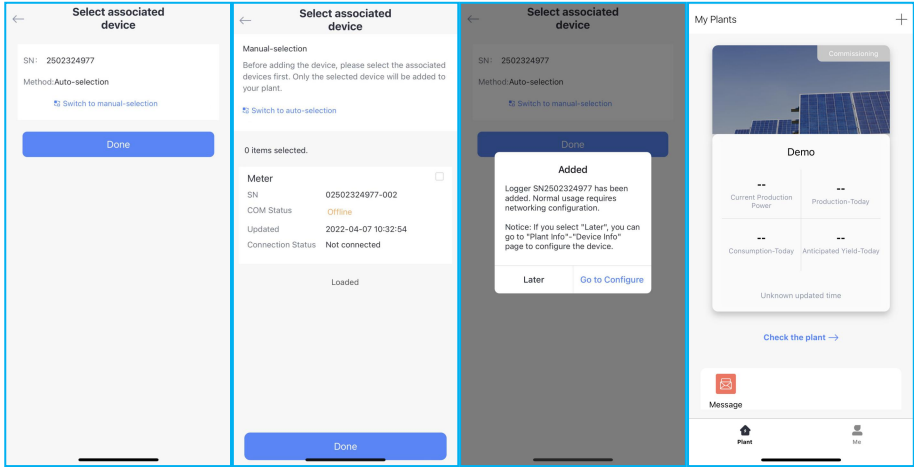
Select associated device

SN: 2502324977

Method:Auto-selection

Switch to manual-selection

Done

Select associated device

Manual-selection

Before adding the device, please select the associated devices first. Only the selected device will be added to your plant.

Switch to auto-selection

0 items selected.

Meter

| SN | 02502324977-002 |
|---|---|
| COM Status | Offline |
| Updated | 2022-04-07 10:32:54 |
| Connection Status | Not connected |

Loaded

Done

Select associated device

SN: 2502324977

Method:Auto-selection

Switch to manual-selection

Done

Added

Logger SN2502324977 has been added. Normal usage requires networking configuration.

Notice: If you select "Later", you can go to "Plant Info"-"Device Info" page to configure the device.

Later

Go to Configure

My Plants

+

Commissioning

Demo

--
Current Production Power

--
Production-Today

--
Consumption-Today

--
Anticipated Yield-Today

Unknown updated time

Check the plant →

Message

Plant

Me